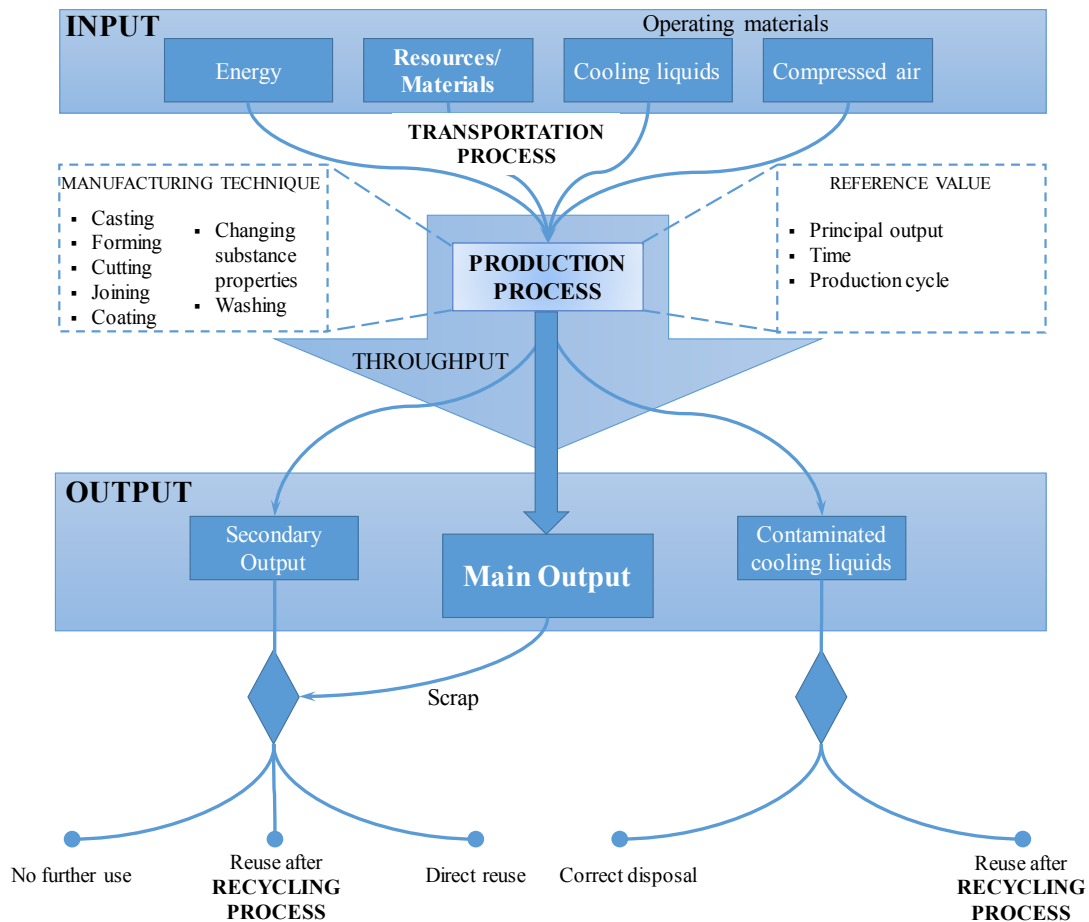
INPUT

Operating materials

Energy

Resources/ Materials

Cooling liquids

Compressed air

TRANSPORTATION PROCESS

MANUFACTURING TECHNIQUE
- Casting
- Forming
- Cutting
- Joining
- Coating
- Changing substance properties
- Washing

PRODUCTION PROCESS

REFERENCE VALUE
- Principal output
- Time
- Production cycle

THROUGHPUT

OUTPUT

Secondary Output

Main Output

Contaminated cooling liquids

Scrap

No further use

Reuse after RECYCLING PROCESS

Direct reuse

Correct disposal

Reuse after RECYCLING PROCESS